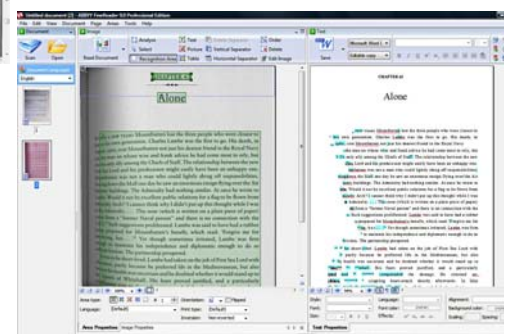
Untitled document [2] - ABBYY FineReader 9.0 Professional Edition

File Edit View Document Page Areas Tools Help

Document

Scan Open

Image

Read Document

Analyze

Select

Recognition Area

Text

Picture

Table

Vertical Separator

Horizontal Separator

Order

Delete

Edit Image

Text

Save

Alone

CHAPTER 6

Alone

Area type

Language

Print type

Orientation

Area Properties

Image Properties

Style

Font

Size

Effects

Language

Font color

Alignment

Background color

Scaling

Spacing

Text Properties